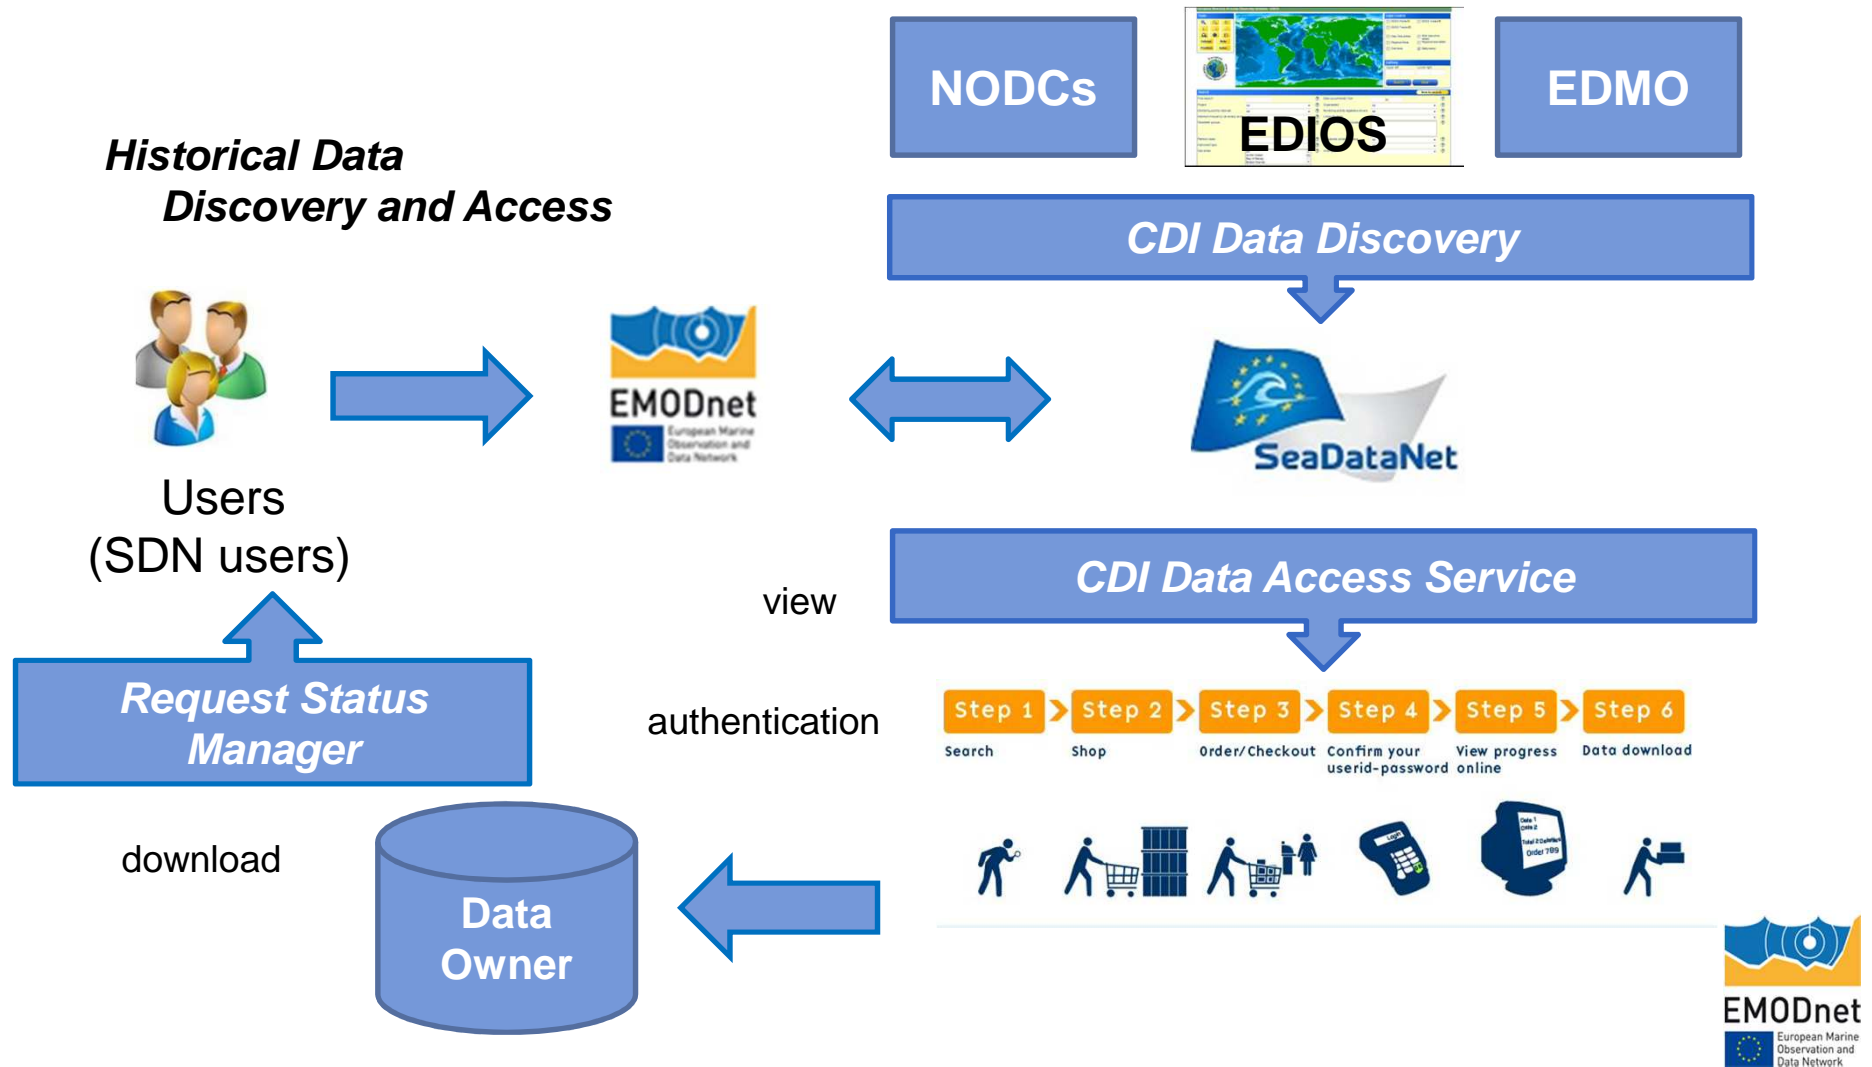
NODCs

EDIOS

EDMO

Historical Data Discovery and Access

CDI Data Discovery

EMODnet
European Marine Observation and Data Network

SeaDataNet

Users
(SDN users)

CDI Data Access Service

view

authentication

Request Status Manager

| Step 1 | Step 2 | Step 3 | Step 4 | Step 5 | Step 6 |
|---|---|---|---|---|---|
| Search | Shop | Order/Checkout | Confirm your userid-password | View progress online | Data download |

download

Data Owner

EMODnet
European Marine Observation and Data Network